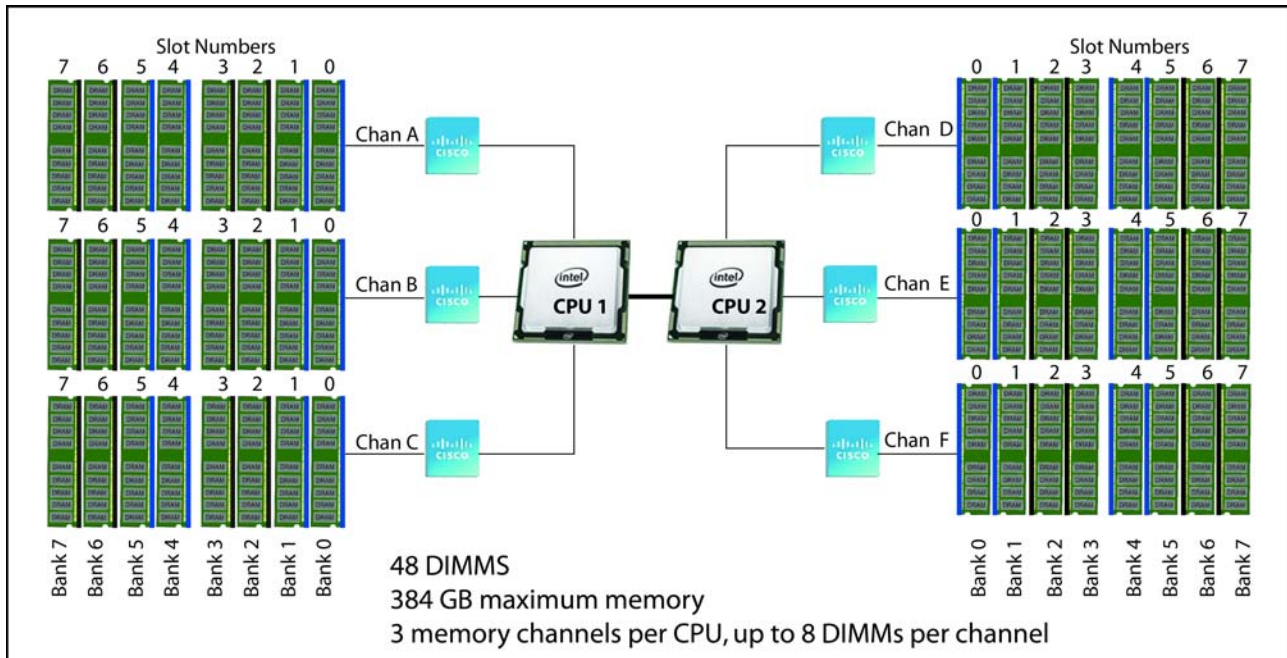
Slot Numbers
7 6 5 4 3 2 1 0

Slot Numbers
0 1 2 3 4 5 6 7

Chan A
Chan B
Chan C
Chan D
Chan E
Chan F

7 6 5 4 3 2 1 0
7 6 5 4 3 2 1 0
0 1 2 3 4 5 6 7
0 1 2 3 4 5 6 7

cisco
cisco
cisco
cisco
cisco
cisco

intel
CPU 1
intel
CPU 2

Bank 7 Bank 6 Bank 5 Bank 4 Bank 3 Bank 2 Bank 1 Bank 0

48 DIMMS
384 GB maximum memory
3 memory channels per CPU, up to 8 DIMMs per channel

Bank 0 Bank 1 Bank 2 Bank 3 Bank 4 Bank 5 Bank 6 Bank 7